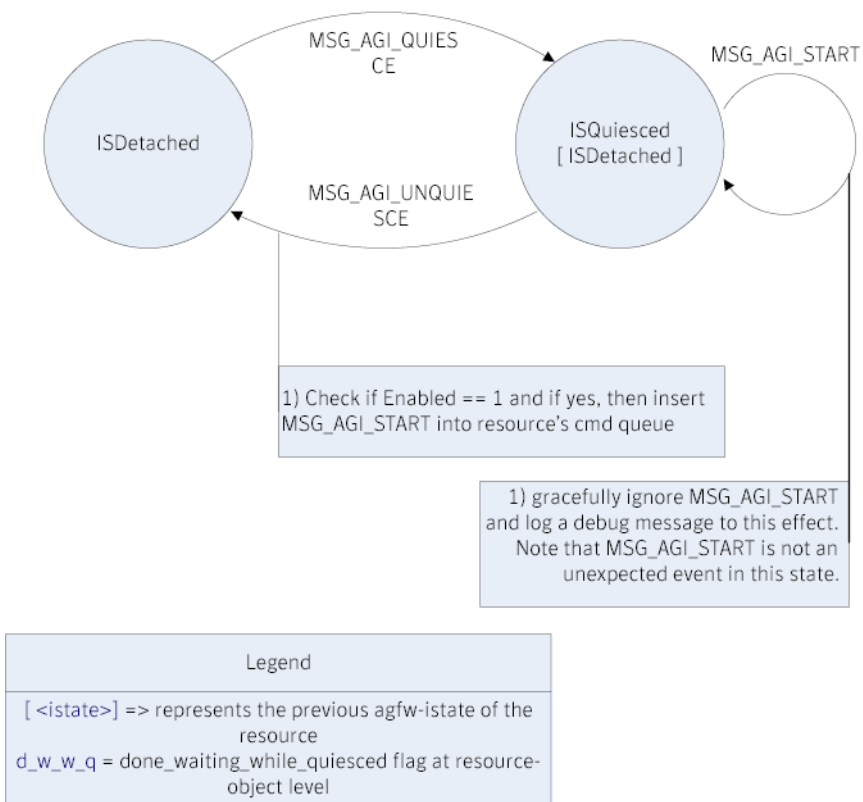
MSG_AGI_QUIESCE

MSG_AGI_START

ISDetached

ISQuiesced
[ ISDetached ]

MSG_AGI_UNQUIESCE

1) Check if Enabled == 1 and if yes, then insert MSG_AGI_START into resource's cmd queue

1) gracefully ignore MSG_AGI_START and log a debug message to this effect. Note that MSG_AGI_START is not an unexpected event in this state.

Legend

[ <istate>] => represents the previous agfw-istate of the resource
d_w_w_q = done_waiting_while_quiesced flag at resource-object level